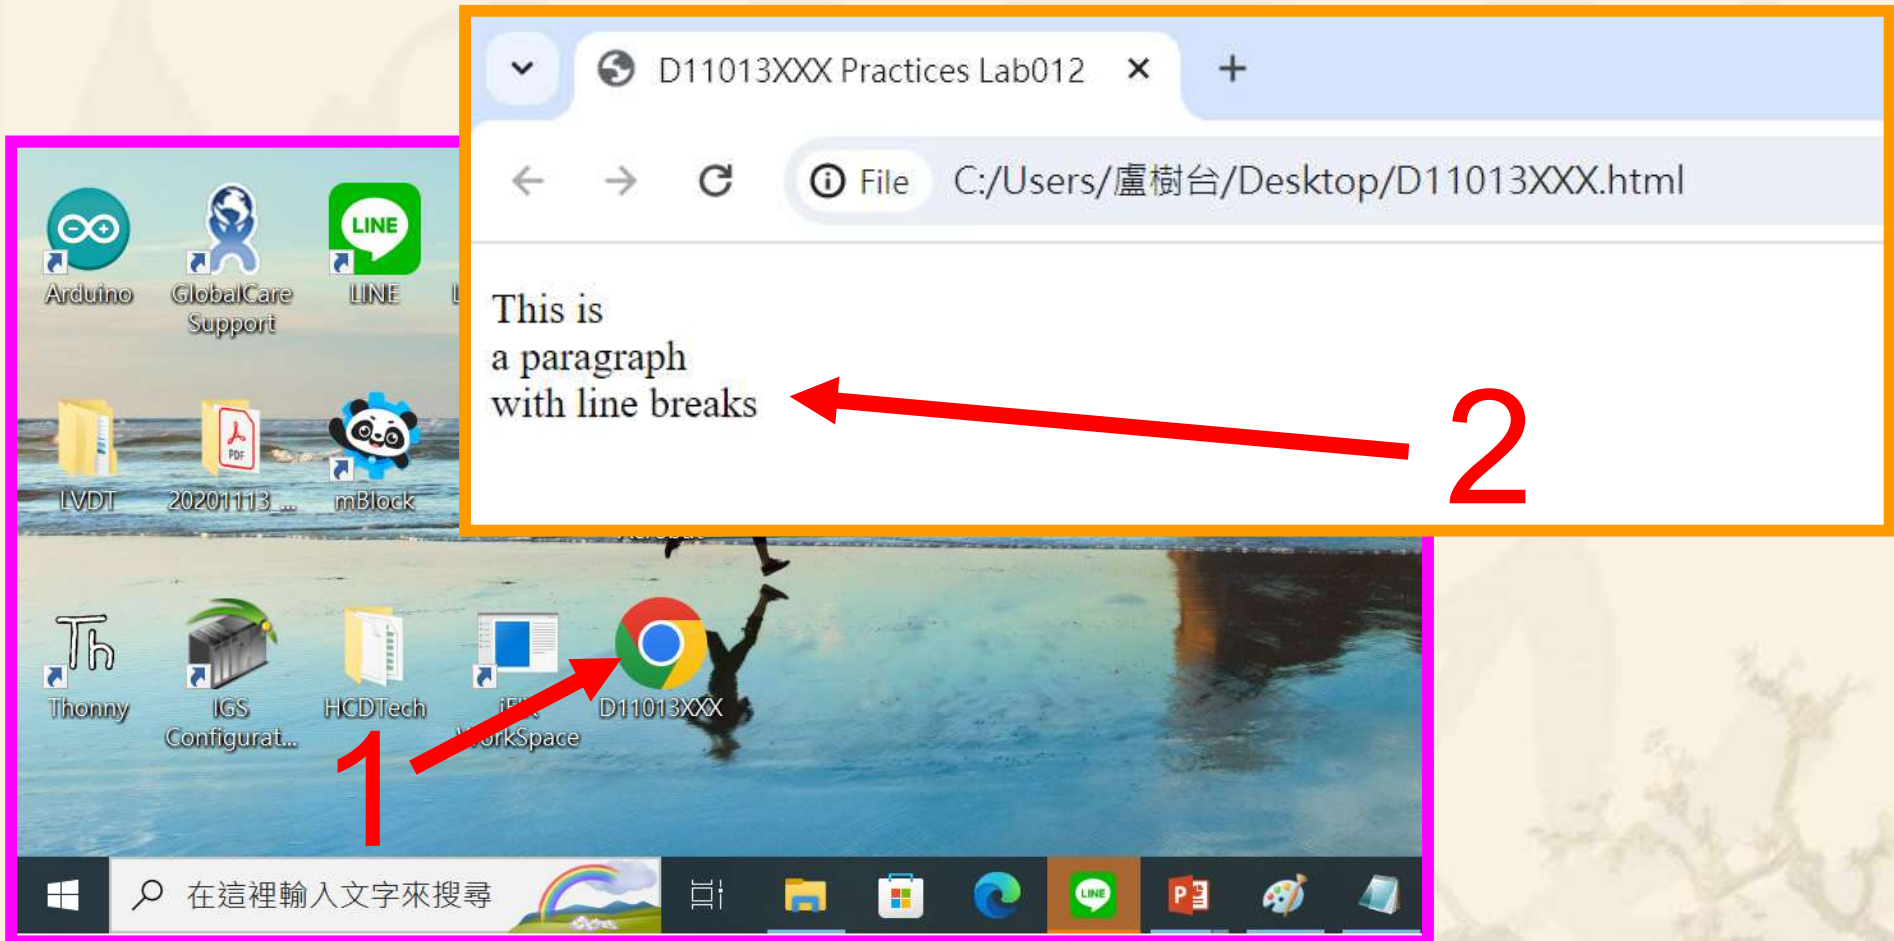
D11013XXX Practices Lab012 ×
+
File C:/Users/盧樹台/Desktop/D11013XXX.html

This is
a paragraph
with line breaks

2

LINE

Arduino
GlobalCare Support
LINE
LVDT
20201113_...
mBlock
Thonny
IGS Configurat...
HCDTech
i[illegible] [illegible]orkSpace
D11013XXX

1

在這裡輸入文字來搜尋